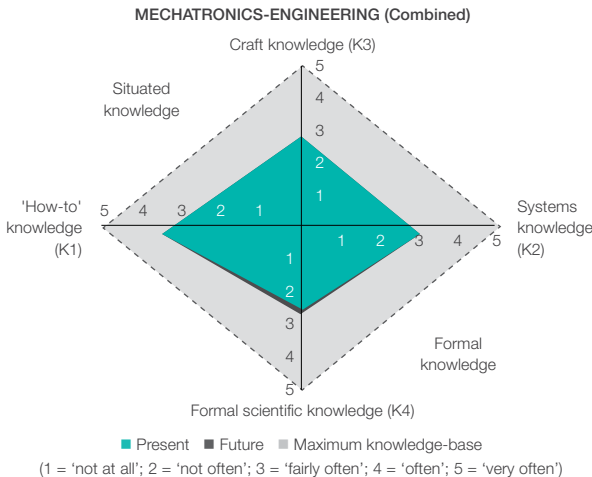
MECHATRONICS-ENGINEERING (Combined)

Craft knowledge (K3)

5
4
3
2
1

Situated knowledge

'How-to' knowledge (K1)

5 4 3 2 1

1 2 3 4 5

Systems knowledge (K2)

1
2
3
4
5

Formal knowledge

Formal scientific knowledge (K4)

Present Future Maximum knowledge-base

(1 = 'not at all'; 2 = 'not often'; 3 = 'fairly often'; 4 = 'often'; 5 = 'very often')